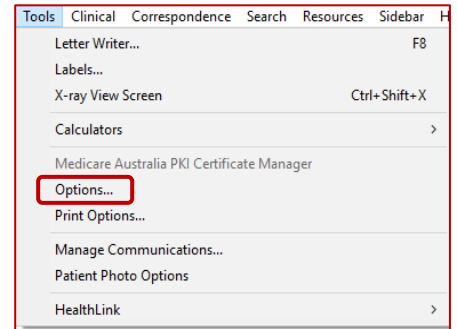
Tools Clinical Correspondence Search Resources Sidebar H

Letter Writer... F8
Labels...
X-ray View Screen Ctrl+Shift+X

Calculators >

Medicare Australia PKI Certificate Manager
Options...
Print Options...

Manage Communications...
Patient Photo Options

HealthLink >